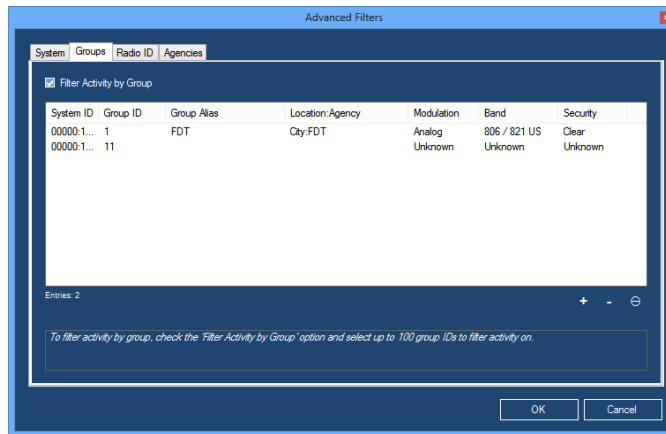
Advanced Filters

System | Groups | Radio ID | Agencies

Filter Activity by Group

| System ID | Group ID | Group Alias | Location:Agency | Modulation | Band | Security |
|---|---|---|---|---|---|---|
| 00000:1... | 1 | FDT | City:FDT | Analog | 806 / 821 US | Clear |
| 00000:1... | 11 | | | Unknown | Unknown | Unknown |

Entries: 2

+ - ⊖

To filter activity by group, check the 'Filter Activity by Group' option and select up to 100 group IDs to filter activity on.

OK Cancel